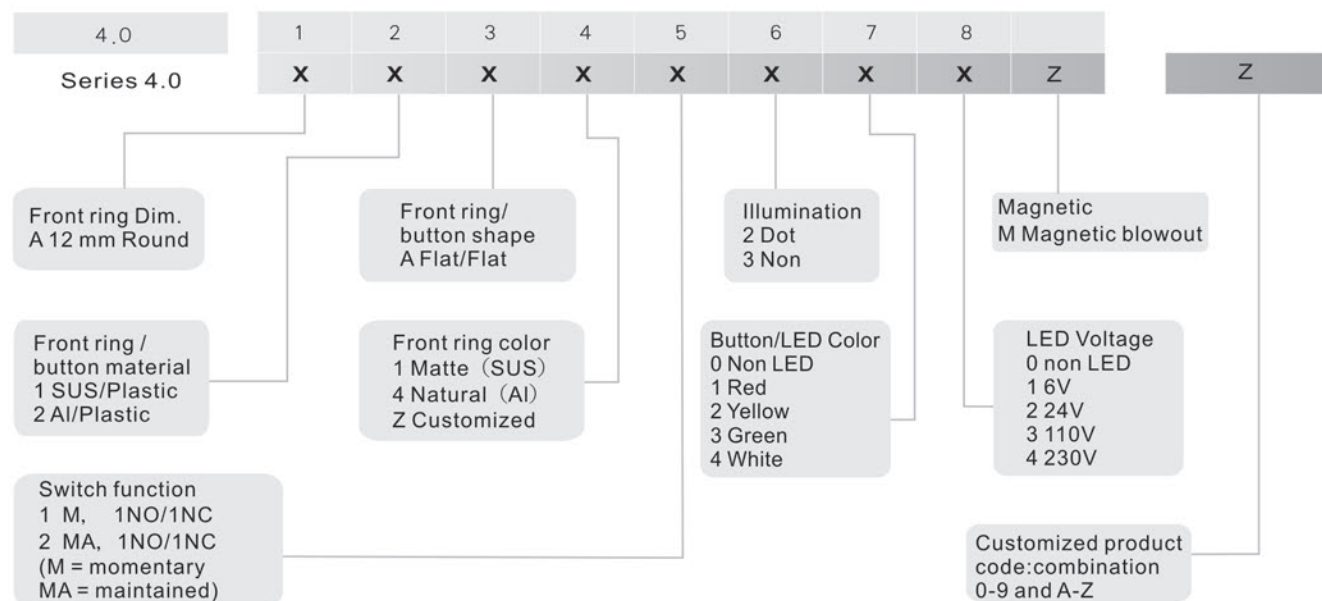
| 4.0 | 1 | 2 | 3 | 4 | 5 | 6 | 7 | 8 | | |
|---|---|---|---|---|---|---|---|---|---|---|
| Series 4.0 | x | x | x | x | x | x | x | x | Z | Z |

Front ring Dim.
A 12 mm Round

Front ring/
button shape
A Flat/Flat

Illumination
2 Dot
3 Non

Magnetic
M Magnetic blowout

Front ring /
button material
1 SUS/Plastic
2 Al/Plastic

Front ring color
1 Matte（SUS）
4 Natural（Al）
Z Customized

Button/LED Color
0 Non LED
1 Red
2 Yellow
3 Green
4 White

LED Voltage
0 non LED
1 6V
2 24V
3 110V
4 230V

Switch function
1 M, 1NO/1NC
2 MA, 1NO/1NC
(M = momentary
MA = maintained)

Customized product
code:combination
0-9 and A-Z